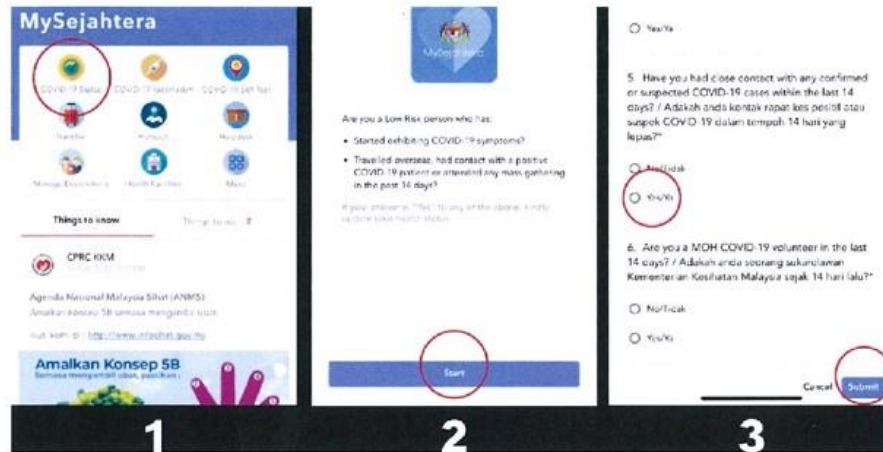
MySejahtera

COVID-19 Status

COVID-19 Vaccination

COVID-19 Self Test

Traveller

Hotspot

Hotspots

Manage Dependents

Health Facilities

More

Things to know

Things to do

CPRC KKM

Agenda Nasional Malaysia Sihat (ANMS)

Amalkan konsep 5B semasa mengambil ubat

Layari kami di: http://www.infosihat.gov.my

Amalkan Konsep 5B

Semasa mengambil ubat, pastikan

1

MySejahtera

Are you a Low Risk person who has:

• Started exhibiting COVID-19 symptoms?

• Travelled overseas, had contact with a positive COVID-19 patient or attended any mass gathering in the past 14 days?

If your answer is "Yes" to any of the above, kindly update your health status.

Start

2

Yes/Ya

5. Have you had close contact with any confirmed or suspected COVID-19 cases within the last 14 days? / Adakah anda kontak rapat kes positif atau suspek COVID-19 dalam tempoh 14 hari yang lepas?*

No/Tidak

Yes/Ya

6. Are you a MOH COVID-19 volunteer in the last 14 days? / Adakah anda seorang sukarelawan Kementerian Kesihatan Malaysia sejak 14 hari lalu?*

No/Tidak

Yes/Ya

Cancel

Submit

3